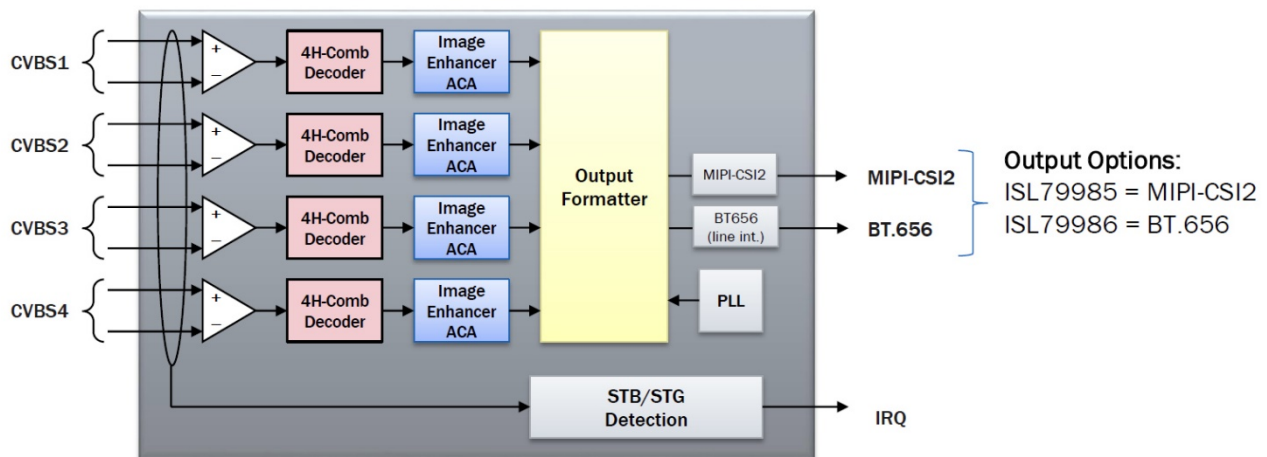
CVBS1

+
–

4H-Comb Decoder

Image Enhancer ACA

CVBS2

+
–

4H-Comb Decoder

Image Enhancer ACA

CVBS3

+
–

4H-Comb Decoder

Image Enhancer ACA

CVBS4

+
–

4H-Comb Decoder

Image Enhancer ACA

Output Formatter

MIPI-CSI2

BT656 (line int.)

PLL

MIPI-CSI2

BT.656

Output Options:
ISL79985 = MIPI-CSI2
ISL79986 = BT.656

STB/STG Detection

IRQ